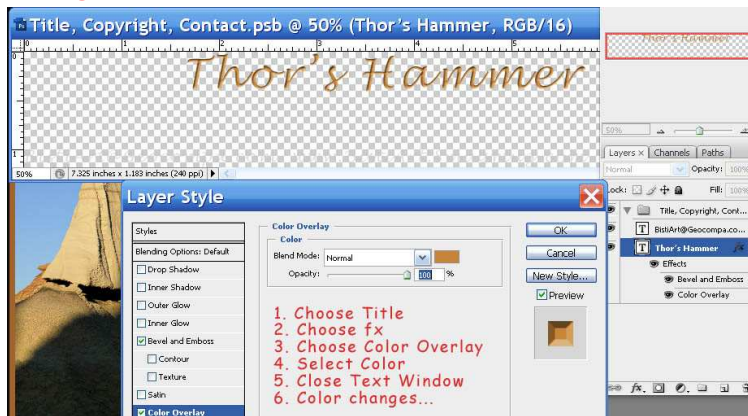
Title, Copyright, Contact.psb @ 50% (Thor's Hammer, RGB/16)

Thor's Hammer

50%

7.325 inches x 1.183 inches (240 ppi)

Layer Style

Styles

Blending Options: Default

Drop Shadow

Inner Shadow

Outer Glow

Inner Glow

Bevel and Emboss

Contour

Texture

Satin

Color Overlay

Color Overlay

Color

Blend Mode: Normal

Opacity: 100 %

OK

Cancel

New Style...

Preview

1. Choose Title
2. Choose fx
3. Choose Color Overlay
4. Select Color
5. Close Text Window
6. Color changes...

50%

Layers × Channels Paths

Normal

Opacity: 100%

Lock:

Fill: 100%

Title, Copyright, Cont...

BistiArt@Geocompa.co...

Thor's Hammer

Effects

Bevel and Emboss

Color Overlay